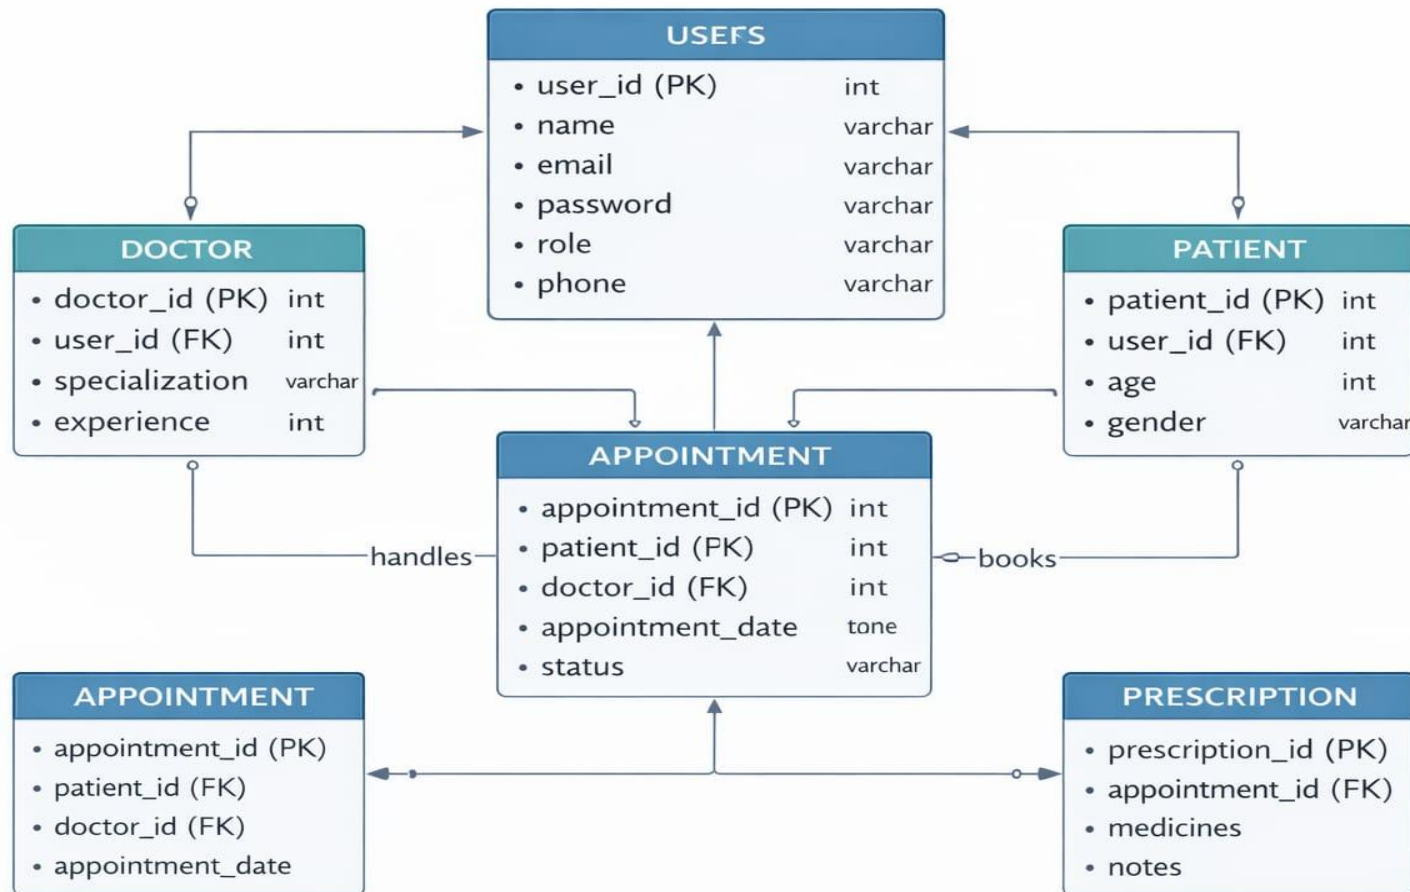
USEFS
• user_id (PK) int
• name varchar
• email varchar
• password varchar
• role varchar
• phone varchar

DOCTOR
• doctor_id (PK) int
• user_id (FK) int
• specialization varchar
• experience int

PATIENT
• patient_id (PK) int
• user_id (FK) int
• age int
• gender varchar

APPOINTMENT
• appointment_id (PK) int
• patient_id (PK) int
• doctor_id (FK) int
• appointment_date tone
• status varchar

handles
books

APPOINTMENT
• appointment_id (PK)
• patient_id (FK)
• doctor_id (FK)
• appointment_date

PRESCRIPTION
• prescription_id (PK)
• appointment_id (FK)
• medicines
• notes